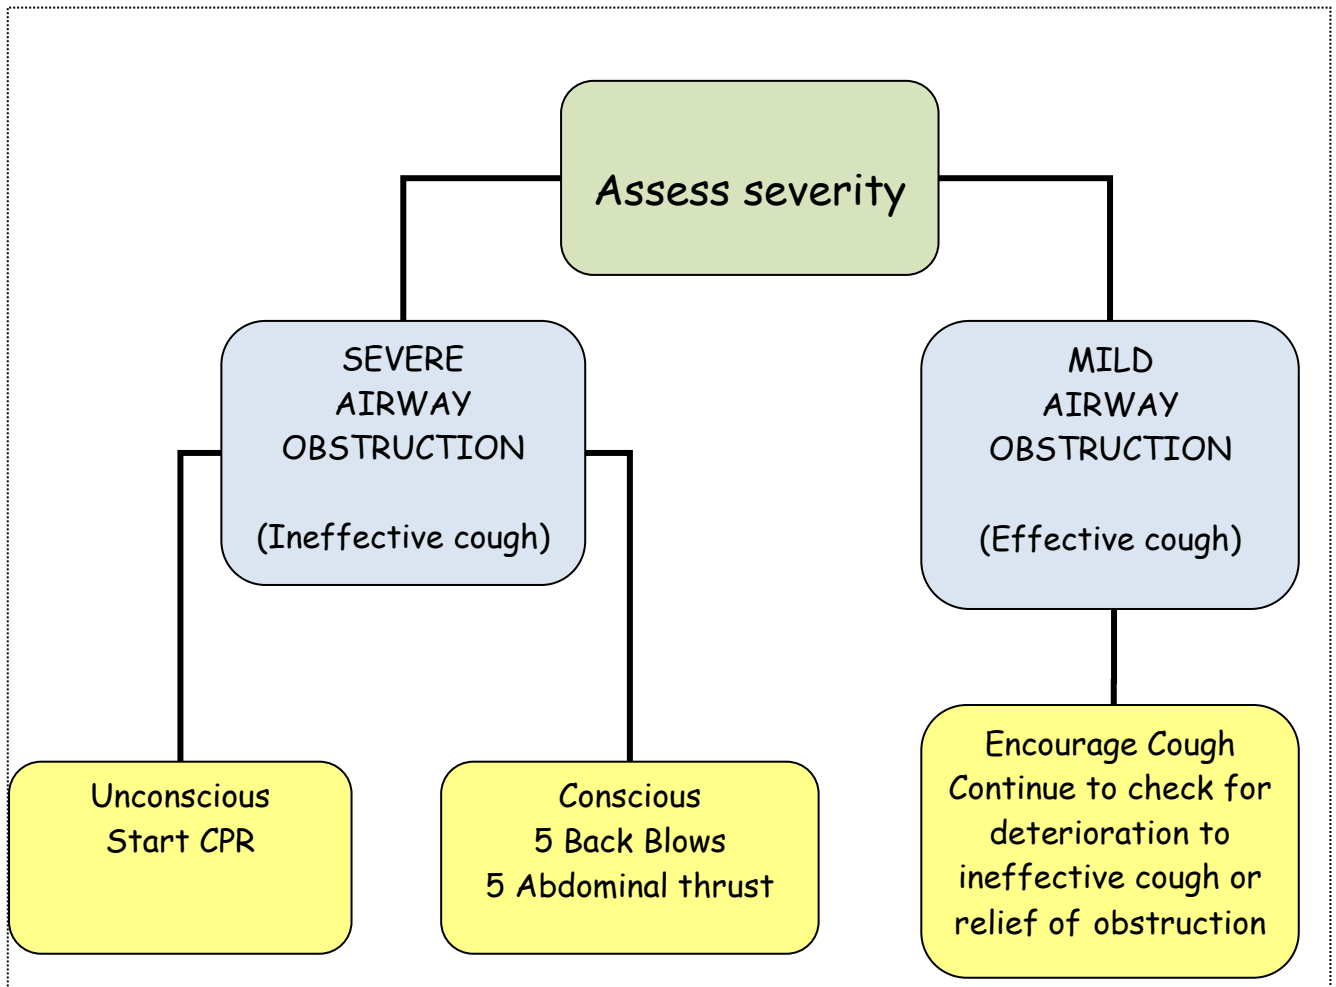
Assess severity

SEVERE
AIRWAY
OBSTRUCTION

(Ineffective cough)

MILD
AIRWAY
OBSTRUCTION

(Effective cough)

Unconscious
Start CPR

Conscious
5 Back Blows
5 Abdominal thrust

Encourage Cough
Continue to check for deterioration to ineffective cough or relief of obstruction